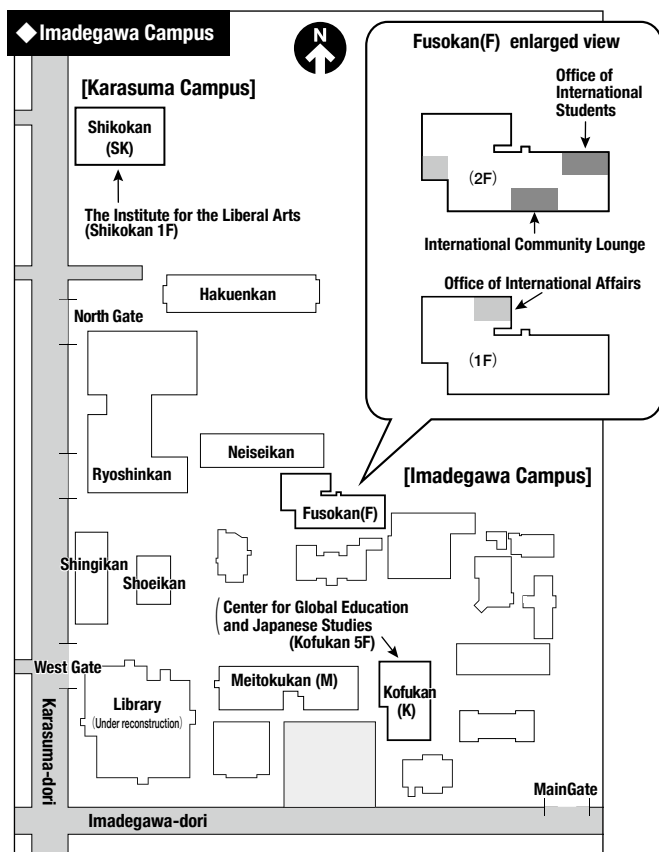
◆Imadegawa Campus

N

[Karasuma Campus]

Shikokan (SK)

The Institute for the Liberal Arts (Shikokan 1F)

Fusokan(F) enlarged view

Office of International Students

(2F)

International Community Lounge

Office of International Affairs

(1F)

Hakuenkan

North Gate

Ryoshinkan

Neiseikan

[Imadegawa Campus]

Fusokan(F)

Shingikan

Shoeikan

Center for Global Education and Japanese Studies (Kofukan 5F)

West Gate

Library (Under reconstruction)

Meitokukan (M)

Kofukan (K)

Karasuma-dori

MainGate

Imadegawa-dori